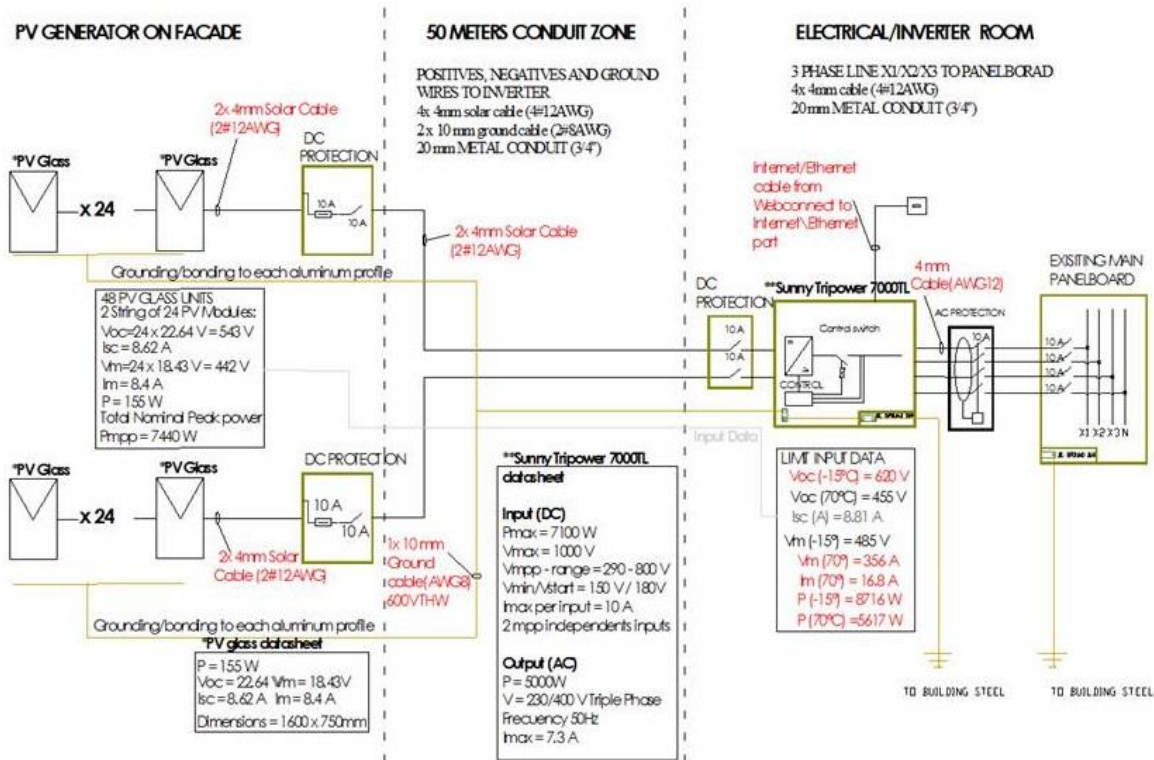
PV GENERATOR ON FACADE

50 METERS CONDUIT ZONE

ELECTRICAL/INVERTER ROOM

POSITIVES, NEGATIVES AND GROUND WIRES TO INVERTER
4x 4mm solar cable (4#12AWG)
2x 10 mm ground cable (2#8AWG)
20 mm METAL CONDUIT (3/4")

3 PHASE LINE X1/X2/X3 TO PANELBORAD
4x 4mm cable (4#12AWG)
20 mm METAL CONDUIT (3/4")

2x 4mm Solar Cable (2#12AWG)

*PV Glass

*PV Glass

x 24

DC PROTECTION

10 A

10 A

2x 4mm Solar Cable (2#12AWG)

Internet/Ethernet cable from Webconnect to Internet\Ethernet port

Grounding/bonding to each aluminum profile

48 PV GLASS UNITS
2 String of 24 PV Modules:
Voc=24 x 22.64 V = 543 V
Isc = 8.62 A
Vm=24 x 18.43 V = 442 V
Im = 8.4 A
P = 155 W
Total Nominal Peak power
Pmpp = 7440 W

DC PROTECTION

10 A

10 A

**Sunny Tripower 7000TL

Control switch

CONTROL

4 mm Cable(AWG12)

AC PROTECTION

10 A

EXISITING MAIN PANELBOARD

10 A
10 A
10 A
10 A

X1 X2 X3 N

Input Data

*PV Glass

*PV Glass

x 24

DC PROTECTION

10 A

10 A

2x 4mm Solar Cable (2#12AWG)

1x 10 mm Ground cable(AWG8) 600VTHW

**Sunny Tripower 7000TL datasheet

Input (DC)
Pmax = 7100 W
Vmax = 1000 V
Vmpp - range = 290 - 800 V
Vmin/Vstart = 150 V / 180V
Imax per input = 10 A
2 mpp independents inputs

Output (AC)
P = 5000W
V = 230/400 V Triple Phase
Frecuency 50Hz
Imax = 7.3 A

LIMIT INPUT DATA
Voc (-15ºC) = 620 V
Voc (70ºC) = 455 V
Isc (A) = 8.81 A
Vm (-15º) = 485 V
Vm (70º) = 356 A
Im (70º) = 16.8 A
P (-15º) = 8716 W
P (70ºC) =5617 W

Grounding/bonding to each aluminum profile

*PV glass datasheet
P = 155 W
Voc = 22.64 Vm= 18.43V
Isc = 8.62 A Im = 8.4 A
Dimensions = 1600 x 750mm

TO BUILDING STEEL

TO BUILDING STEEL